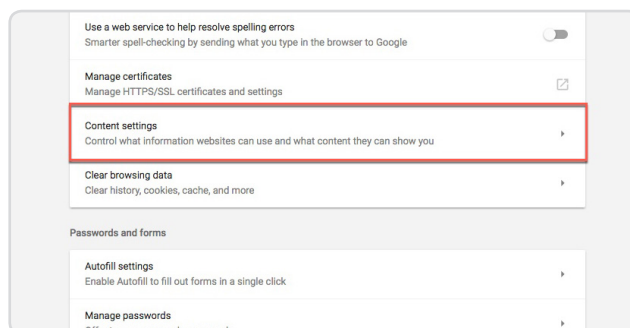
Use a web service to help resolve spelling errors
Smarter spell-checking by sending what you type in the browser to Google

Manage certificates
Manage HTTPS/SSL certificates and settings

Content settings
Control what information websites can use and what content they can show you

Clear browsing data
Clear history, cookies, cache, and more

Passwords and forms

Autofill settings
Enable Autofill to fill out forms in a single click

Manage passwords
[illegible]